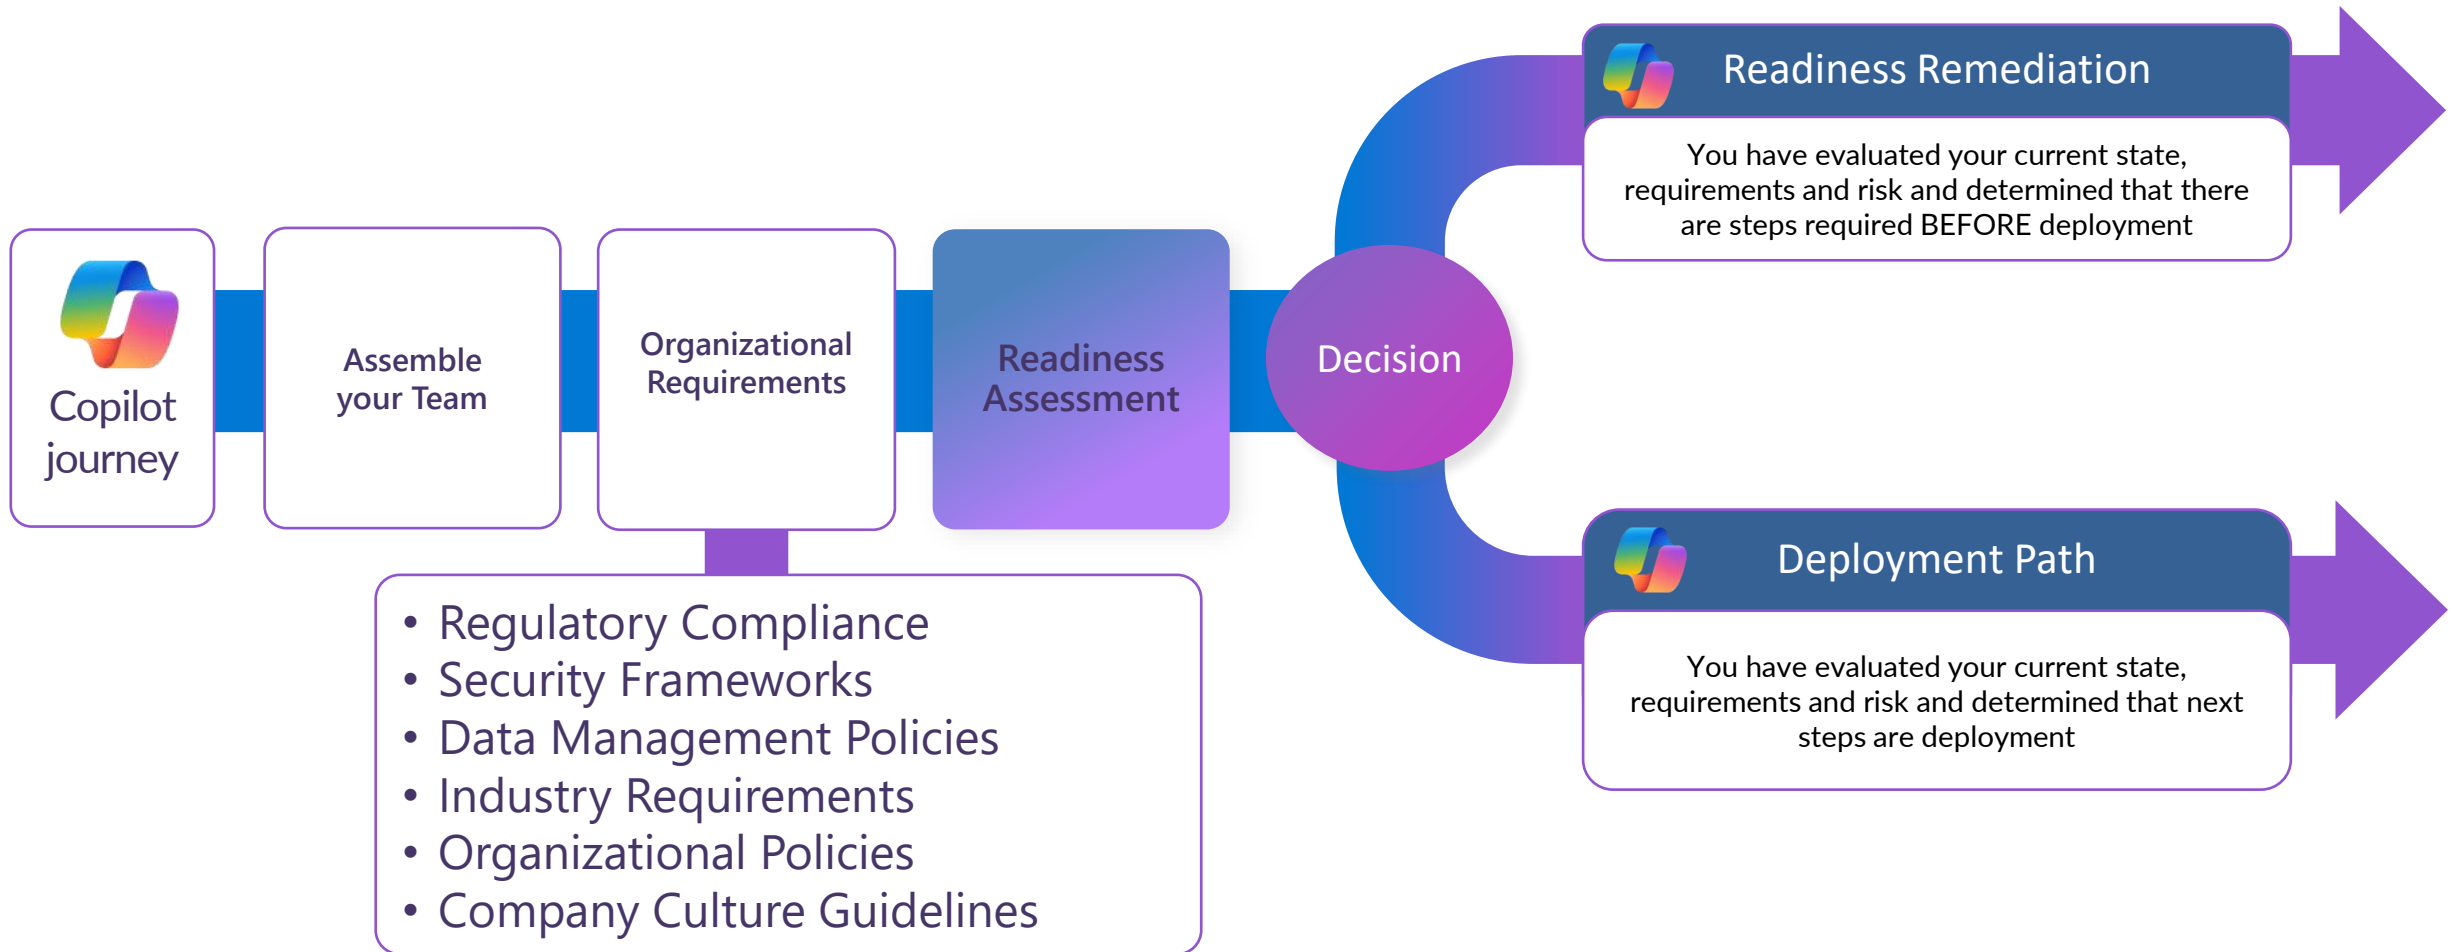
Copilot journey

Assemble your Team

Organizational Requirements

Readiness Assessment

Decision

Readiness Remediation

You have evaluated your current state, requirements and risk and determined that there are steps required BEFORE deployment

Deployment Path

You have evaluated your current state, requirements and risk and determined that next steps are deployment

- Regulatory Compliance
- Security Frameworks
- Data Management Policies
- Industry Requirements
- Organizational Policies
- Company Culture Guidelines